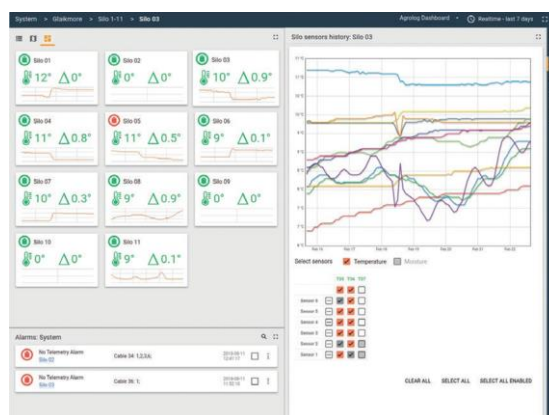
System > Glaikmore > Silo 1-11 > Silo 03

Agrolog Dashboard · Realtime - last 7 days

Silo 01
12° △0°

Silo 02
0° △0°

Silo 03
10° △0.9°

Silo 04
11° △0.8°

Silo 05
11° △0.5°

Silo 06
9° △0.1°

Silo 07
10° △0.3°

Silo 08
9° △0.9°

Silo 09
0° △0°

Silo 10
0° △0°

Silo 11
9° △0.1°

Silo sensors history: Silo 03

Select sensors
Temperature
Moisture

Sensor 6
Sensor 5
Sensor 4
Sensor 3
Sensor 2
Sensor 1

CLEAR ALL
SELECT ALL
SELECT ALL ENABLED

Alarms: System

No Telemetry Alarm
Silo 03
Cable 34: 1,2,3,6;

No Telemetry Alarm
Silo 03
Cable 36: 1;